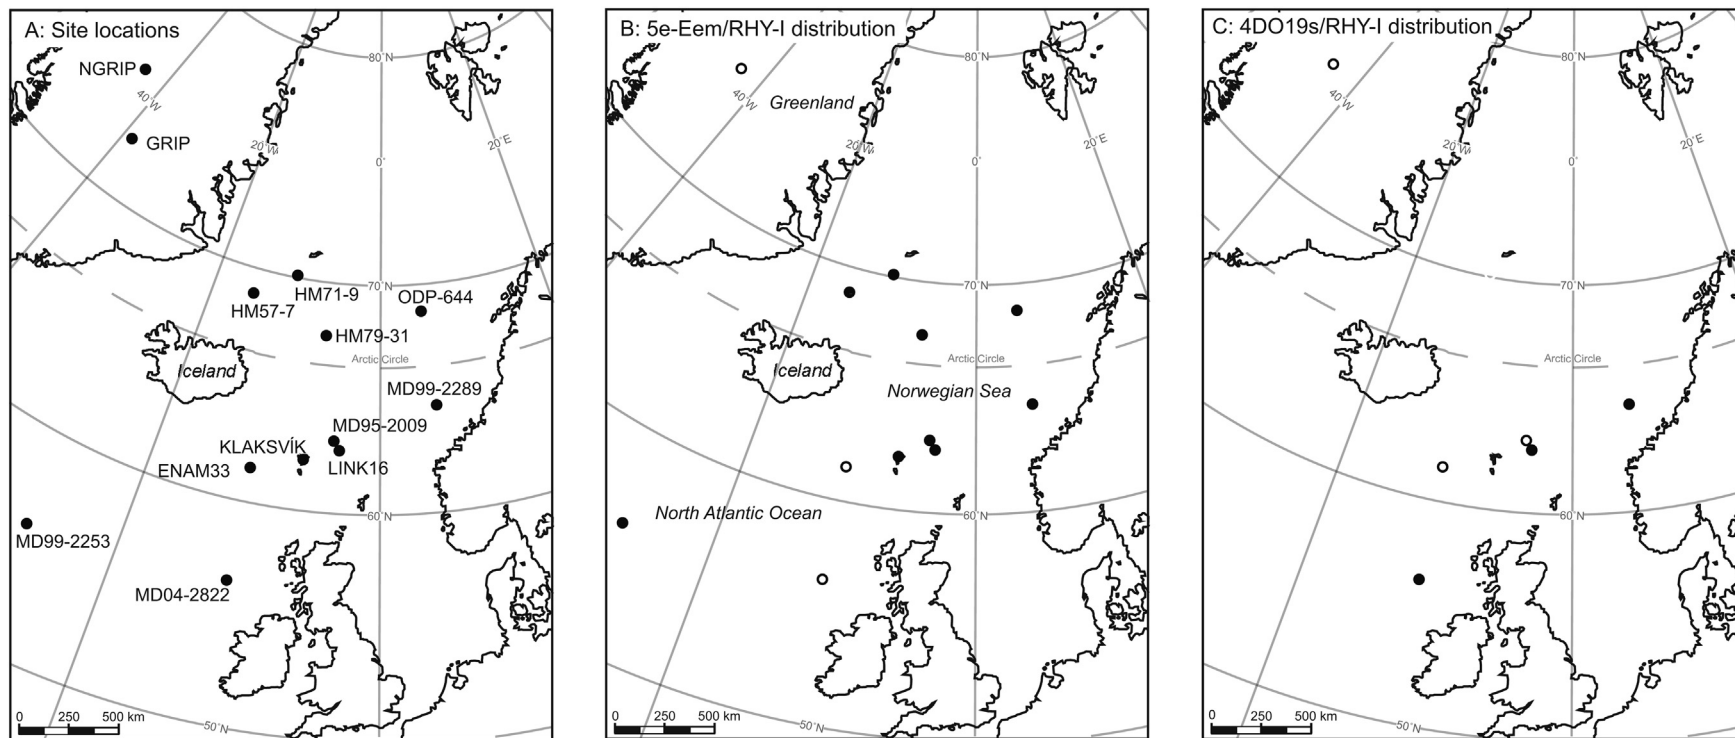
A: Site locations

NGRIP
GRIP
40°W
20°W
80°N
0°
20°E
70°N
HM71-9
HM57-7
ODP-644
HM79-31
Arctic Circle
Iceland
MD99-2289
MD95-2009
KLAKSVÍK
ENAM33
LINK16
60°N
MD99-2253
MD04-2822
50°N
0 250 500 km

B: 5e-Eem/RHY-I distribution

Greenland
40°W
20°W
80°N
0°
20°E
70°N
Arctic Circle
Iceland
Norwegian Sea
North Atlantic Ocean
60°N
50°N
0 250 500 km

C: 4DO19s/RHY-I distribution

40°W
20°W
80°N
0°
20°E
70°N
Arctic Circle
60°N
50°N
0 250 500 km